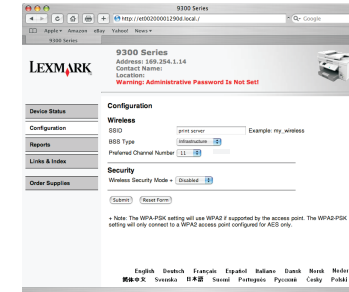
9300 Series

http://et0020001290d.local./

Q- Google

Apple▾ Amazon eBay Yahoo! News▾

9300 Series

LEXMARK

9300 Series
Address: 169.254.1.14
Contact Name:
Location:
Warning: Administrative Password Is Not Set!

Device Status

Configuration

Reports

Links & Index

Order Supplies

Configuration

Wireless

SSID | print server | Example: my_wireless

BSS Type | Infrastructure

Preferred Channel Number | 11

Security

Wireless Security Mode = Disabled

Submit | Reset Form

+ Note: The WPA-PSK setting will use WPA2 if supported by the access point. The WPA2-PSK setting will only connect to a WPA2 access point configured for AES only.

English Deutsch Français Español Italiano Dansk Norsk Neder
简体中文 Svenska 日本語 Suomi Português Русский Česky Polski